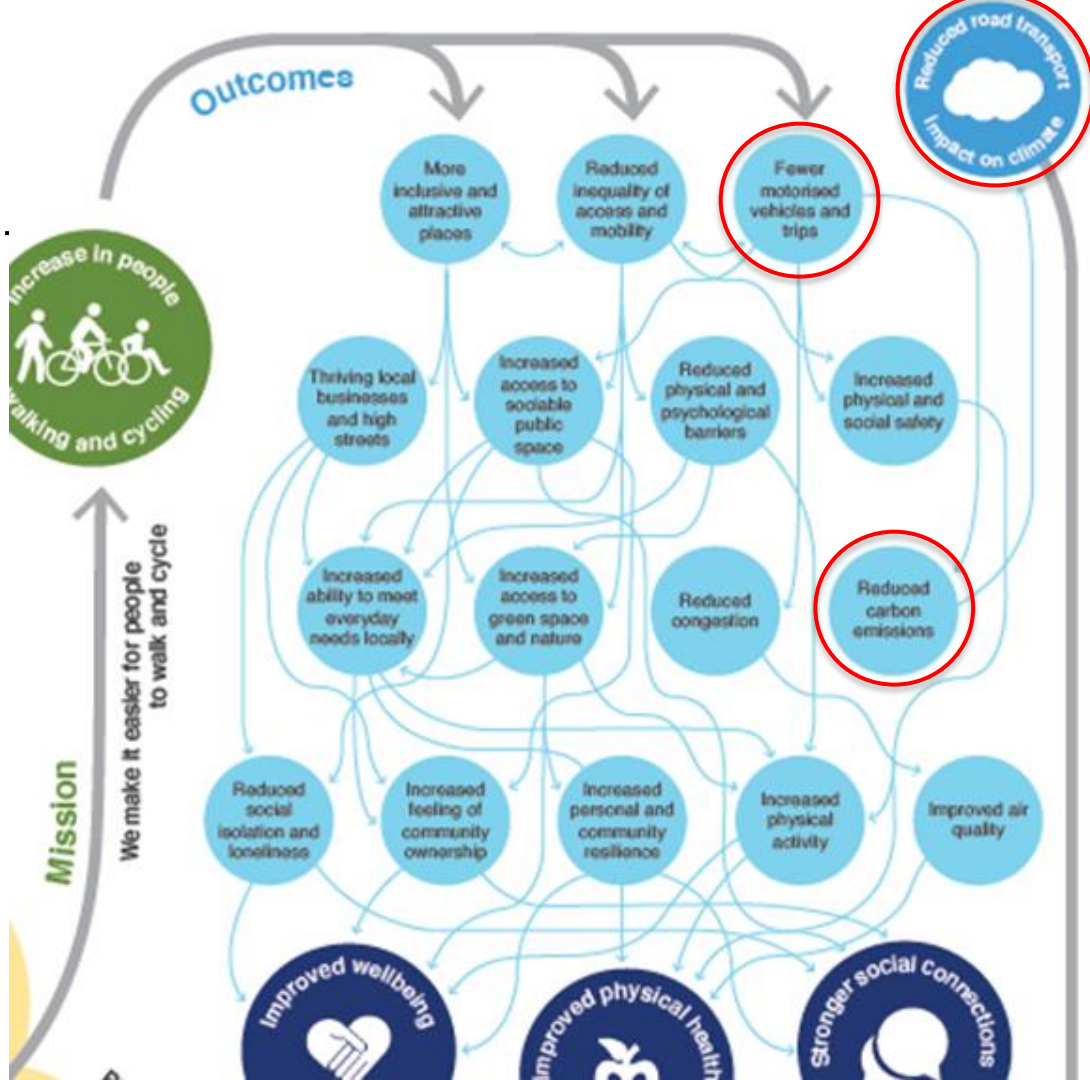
Outcomes

Reduced road transport impact on climate

Increase in people walking and cycling

More inclusive and attractive places

Reduced inequality of access and mobility

Fewer motorised vehicles and trips

Thriving local businesses and high streets

Increased access to sociable public space

Reduced physical and psychological barriers

Increased physical and social safety

Increased ability to meet everyday needs locally

Increased access to green space and nature

Reduced congestion

Reduced carbon emissions

Mission

We make it easier for people to walk and cycle

Reduced social isolation and loneliness

Increased feeling of community ownership

Increased personal and community resilience

Increased physical activity

Improved air quality

Improved wellbeing

Improved physical health

Stronger social connections